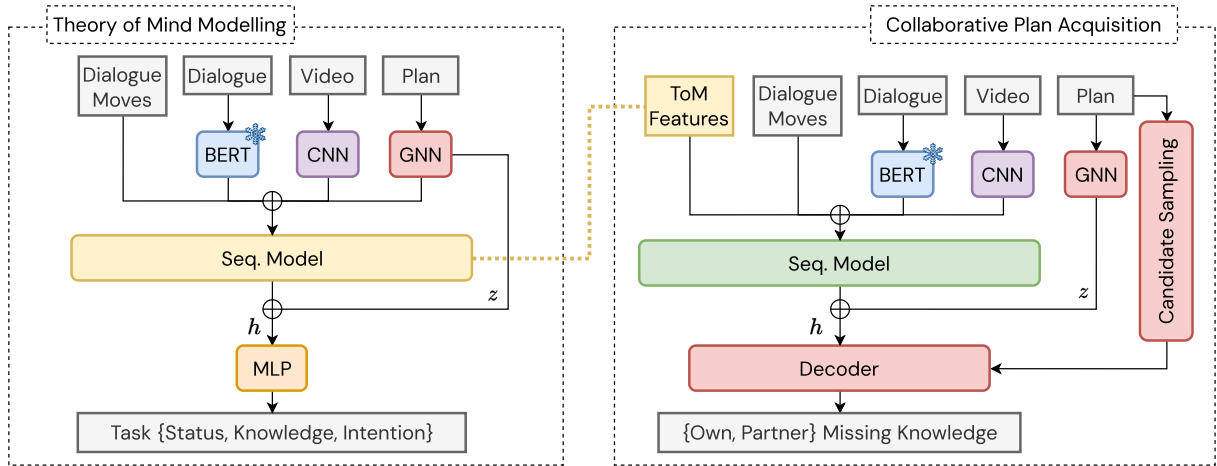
Theory of Mind Modelling

Dialogue Moves

Dialogue

Video

Plan

BERT

CNN

GNN

Seq. Model

$z$

$h$

MLP

Task {Status, Knowledge, Intention}

Collaborative Plan Acquisition

ToM Features

Dialogue Moves

Dialogue

Video

Plan

BERT

CNN

GNN

Candidate Sampling

Seq. Model

$z$

$h$

Decoder

{Own, Partner} Missing Knowledge